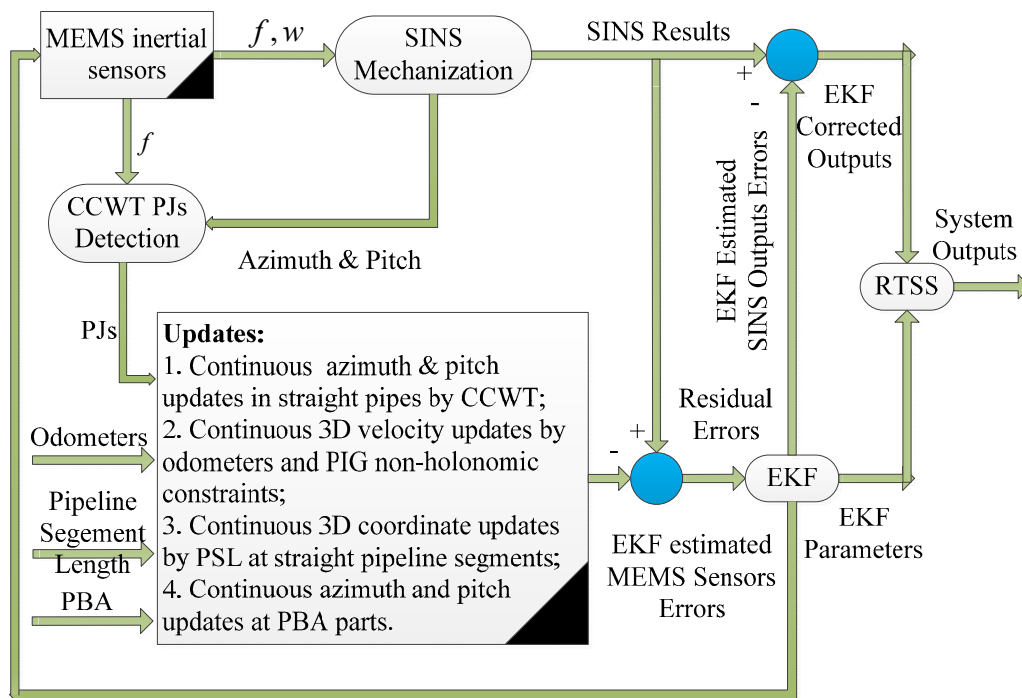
MEMS inertial sensors

$f, w$

SINS Mechanization

SINS Results

+

-

EKF Corrected Outputs

$f$

CCWT PJs Detection

Azimuth & Pitch

EKF Estimated SINS Outputs Errors

System Outputs

RTSS

PJs

**Updates:**
1. Continuous azimuth & pitch updates in straight pipes by CCWT;
2. Continuous 3D velocity updates by odometers and PIG non-holonomic constraints;
3. Continuous 3D coordinate updates by PSL at straight pipeline segments;
4. Continuous azimuth and pitch updates at PBA parts.

Odometers

Pipeline Segement Length

PBA

Residual Errors

+

-

EKF

EKF Parameters

EKF estimated MEMS Sensors Errors